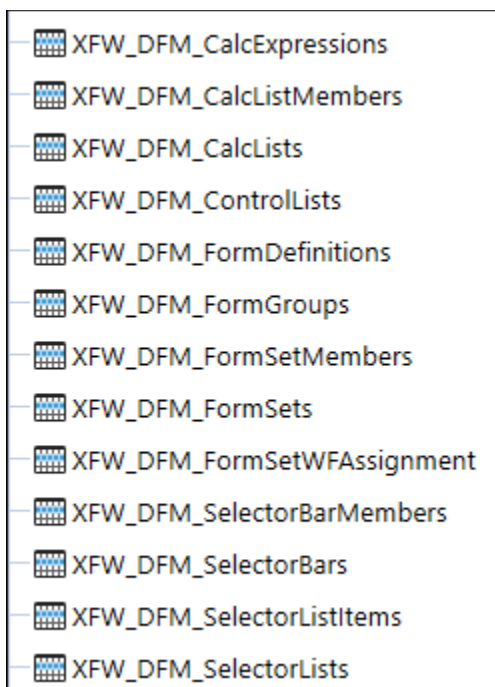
XFW_DFM_CalcExpressions
XFW_DFM_CalcListMembers
XFW_DFM_CalcLists
XFW_DFM_ControlLists
XFW_DFM_FormDefinitions
XFW_DFM_FormGroups
XFW_DFM_FormSetMembers
XFW_DFM_FormSets
XFW_DFM_FormSetWFAssignment
XFW_DFM_SelectorBarMembers
XFW_DFM_SelectorBars
XFW_DFM_SelectorListItems
XFW_DFM_SelectorLists